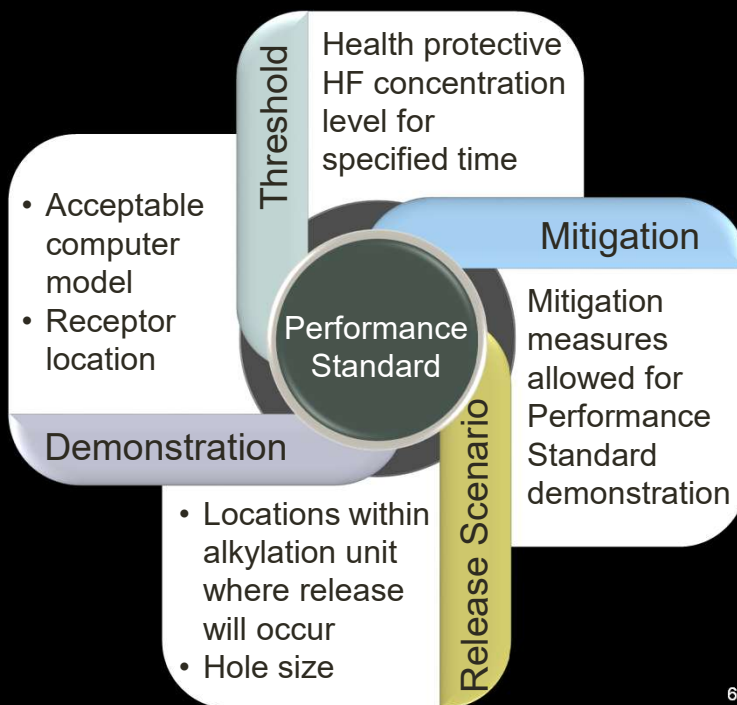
Threshold

Health protective HF concentration level for specified time

Mitigation

Mitigation measures allowed for Performance Standard demonstration

Release Scenario

• Locations within alkylation unit where release will occur
• Hole size

Demonstration

• Acceptable computer model
• Receptor location

Performance Standard

6